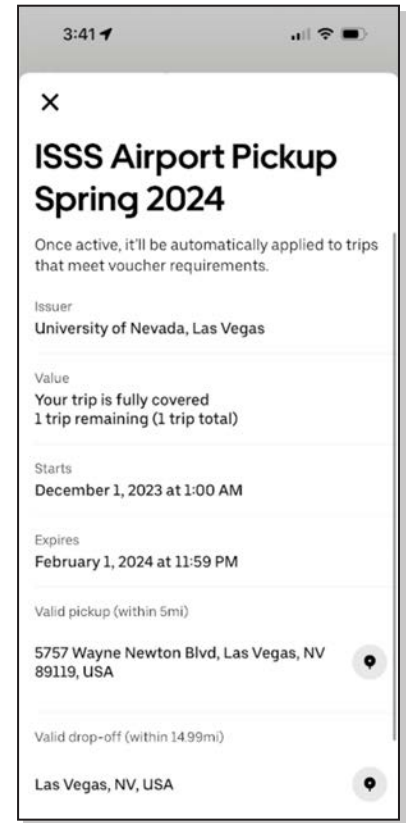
3:41

×

ISSS Airport Pickup Spring 2024

Once active, it'll be automatically applied to trips that meet voucher requirements.

Issuer
University of Nevada, Las Vegas

Value
Your trip is fully covered
1 trip remaining (1 trip total)

Starts
December 1, 2023 at 1:00 AM

Expires
February 1, 2024 at 11:59 PM

Valid pickup (within 5mi)

5757 Wayne Newton Blvd, Las Vegas, NV 89119, USA

Valid drop-off (within 14.99mi)

Las Vegas, NV, USA